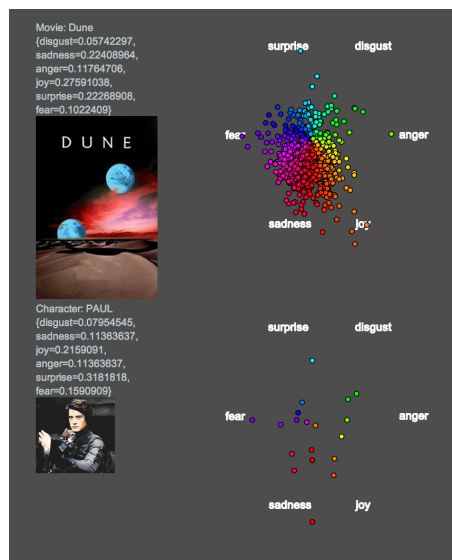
Movie: Dune
{disgust=0.05742297, sadness=0.22408964, anger=0.11764706, joy=0.27591038, surprise=0.22268908, fear=0.1022409}

DUNE

surprise
disgust
fear
anger
sadness
joy

Character: PAUL
{disgust=0.07954545, sadness=0.11363637, joy=0.2159091, anger=0.11363637, surprise=0.3181818, fear=0.1590909}

surprise
disgust
fear
anger
sadness
joy